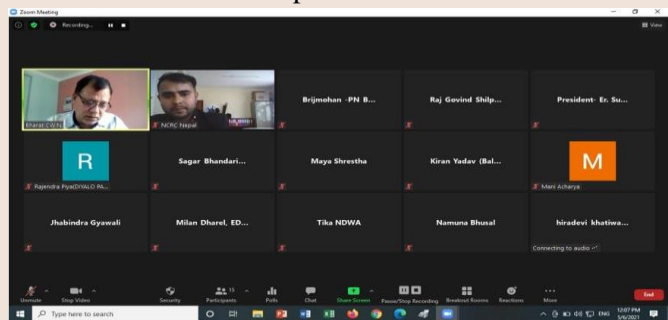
Zoom Meeting

Recording...

View

Bharat Crjl Dt

NCRC Nepal

Brijmohan -PN B...

Raj Govind Shilp...

President- Er. Su...

R

Rajendra Piya(DIYALO PA...

Sagar Bhandari...

Maya Shrestha

Kiran Yadav (Bal...

M

Mani Acharya

Jhabindra Gyawali

Milan Dharel, ED...

Tika NDWA

Namuna Bhusal

hiradevi khatiwa...

Connecting to audio

Unmute

Stop Video

Security

Participants 15

Polls

Chat

Share Screen

Pause/Stop Recording

Breakout Rooms

Reactions

More

End

Type here to search

ENG

12:07 PM
3/6/2021